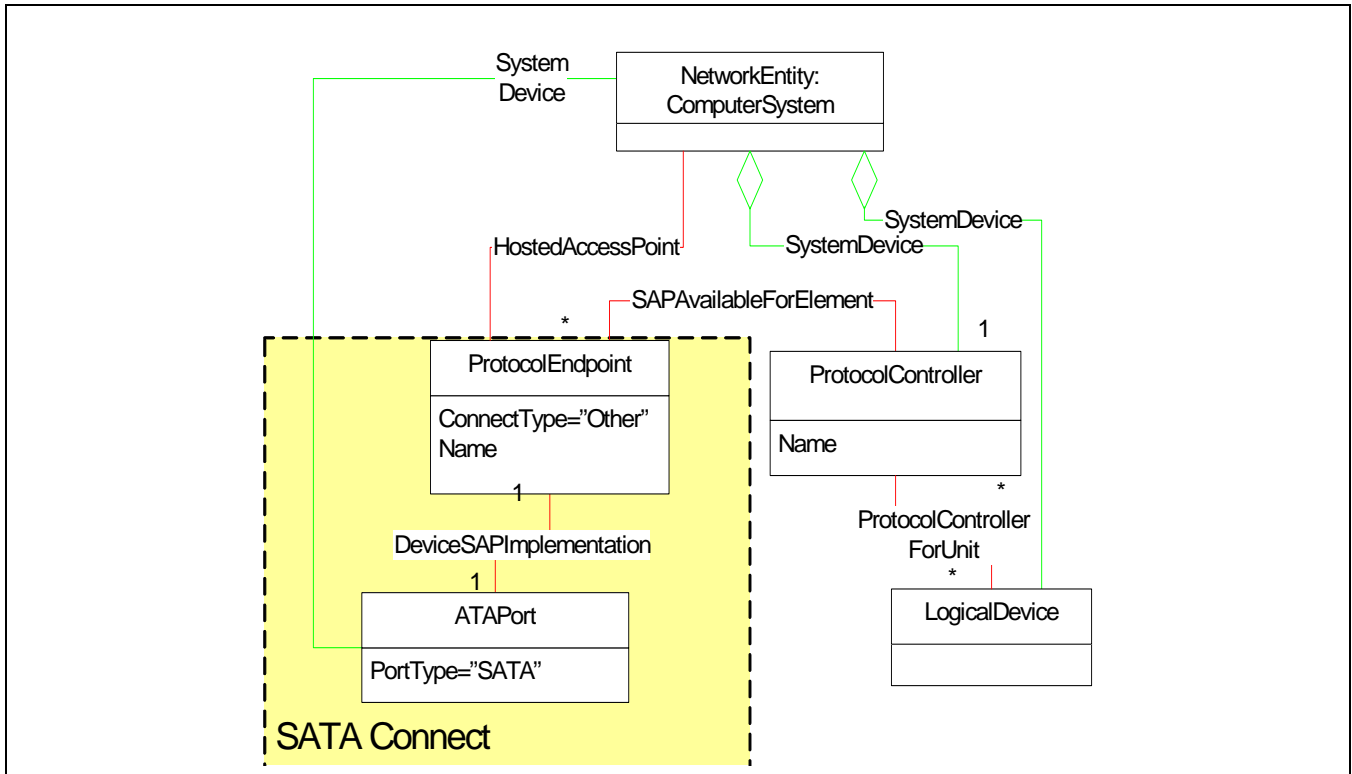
System Device

NetworkEntity: ComputerSystem

SystemDevice

SystemDevice

HostedAccessPoint

SAPAvailableForElement

*

1

ProtocolEndpoint

ConnectType="Other"
Name

ProtocolController

Name

1

*

DeviceSAPImplementation

ProtocolController ForUnit

1

*

ATAPort

PortType="SATA"

LogicalDevice

SATA Connect